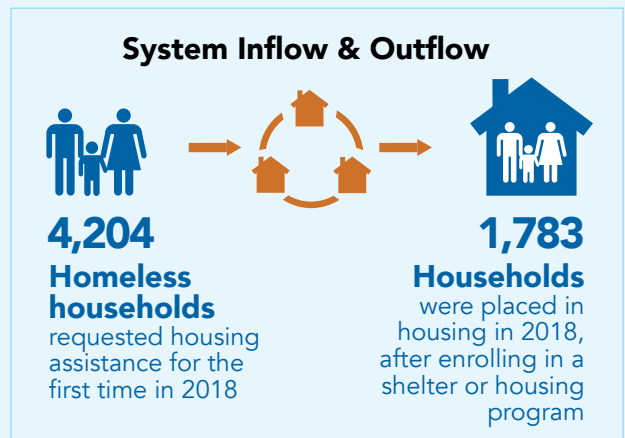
System Inflow & Outflow

4,204
Homeless households
requested housing assistance for the first time in 2018

1,783
Households
were placed in housing in 2018, after enrolling in a shelter or housing program